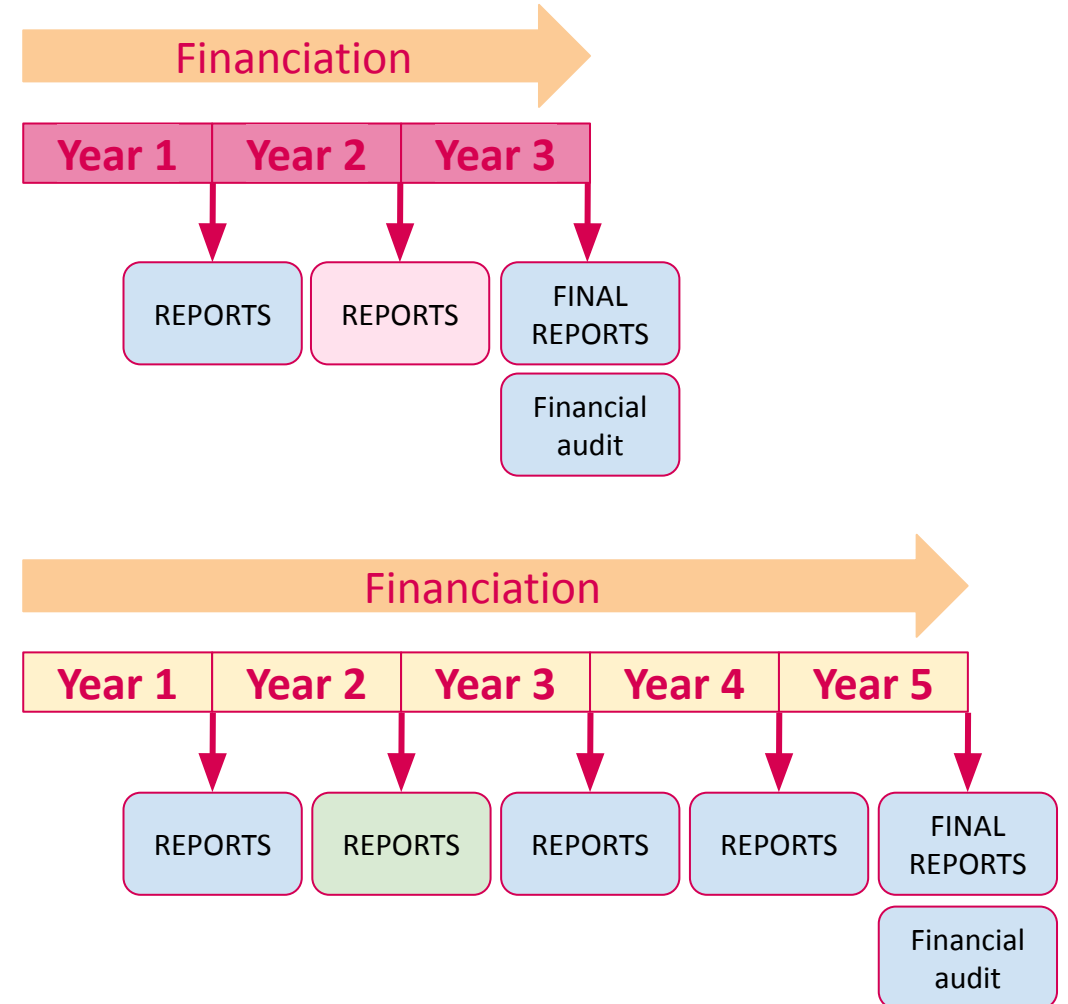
Financiation

| Year 1 | Year 2 | Year 3 |
|---|---|---|

REPORTS

REPORTS

FINAL REPORTS

Financial audit

Financiation

| Year 1 | Year 2 | Year 3 | Year 4 | Year 5 |
|---|---|---|---|---|

REPORTS

REPORTS

REPORTS

REPORTS

FINAL REPORTS

Financial audit